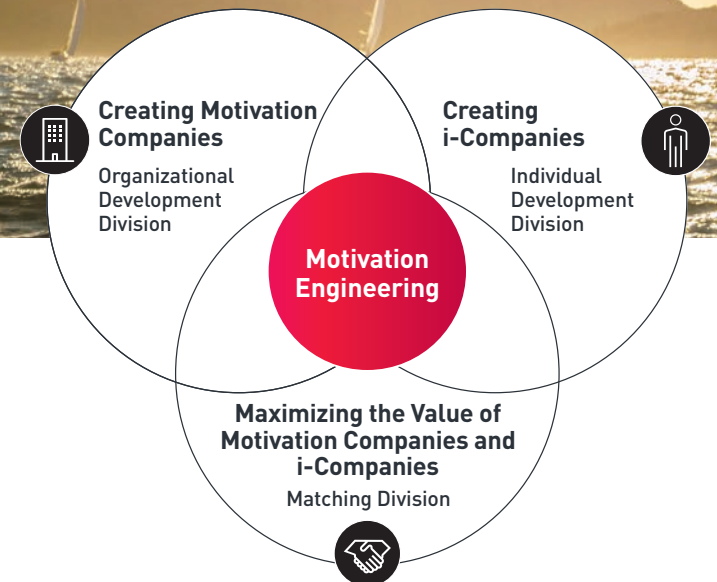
Creating Motivation Companies

Organizational Development Division

Creating i-Companies

Individual Development Division

Motivation Engineering

Maximizing the Value of Motivation Companies and i-Companies

Matching Division